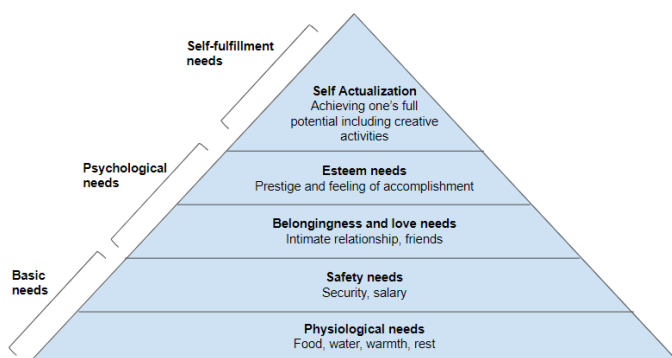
Self-fulfillment needs

Self Actualization
Achieving one's full potential including creative activities

Psychological needs

Esteem needs
Prestige and feeling of accomplishment

Belongingness and love needs
Intimate relationship, friends

Basic needs

Safety needs
Security, salary

Physiological needs
Food, water, warmth, rest